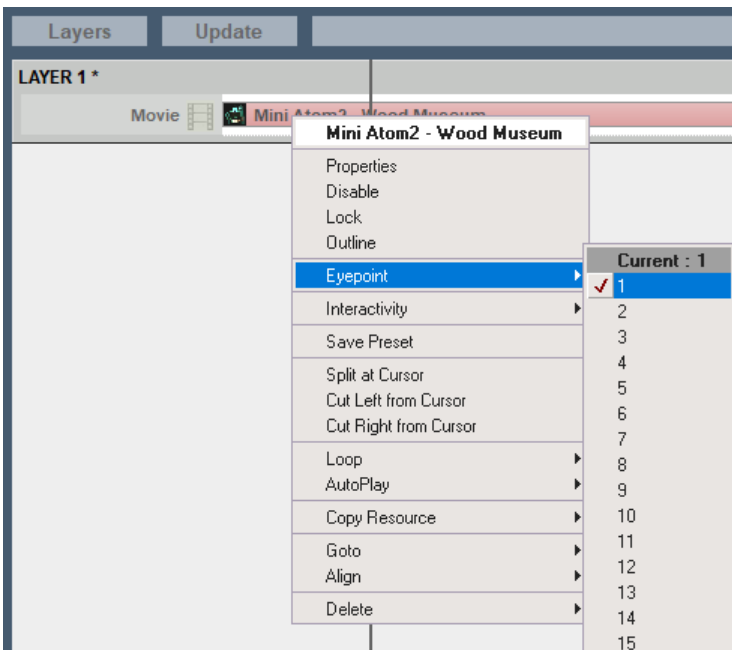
Layers Update

LAYER 1 *

Movie Mini Atom2 - Wood Museum

Mini Atom2 - Wood Museum

Properties
Disable
Lock
Outline

Eyepoint

Interactivity

Save Preset

Split at Cursor
Cut Left from Cursor
Cut Right from Cursor

Loop
AutoPlay

Copy Resource

Goto
Align

Delete

Current : 1
✓ 1
2
3
4
5
6
7
8
9
10
11
12
13
14
15